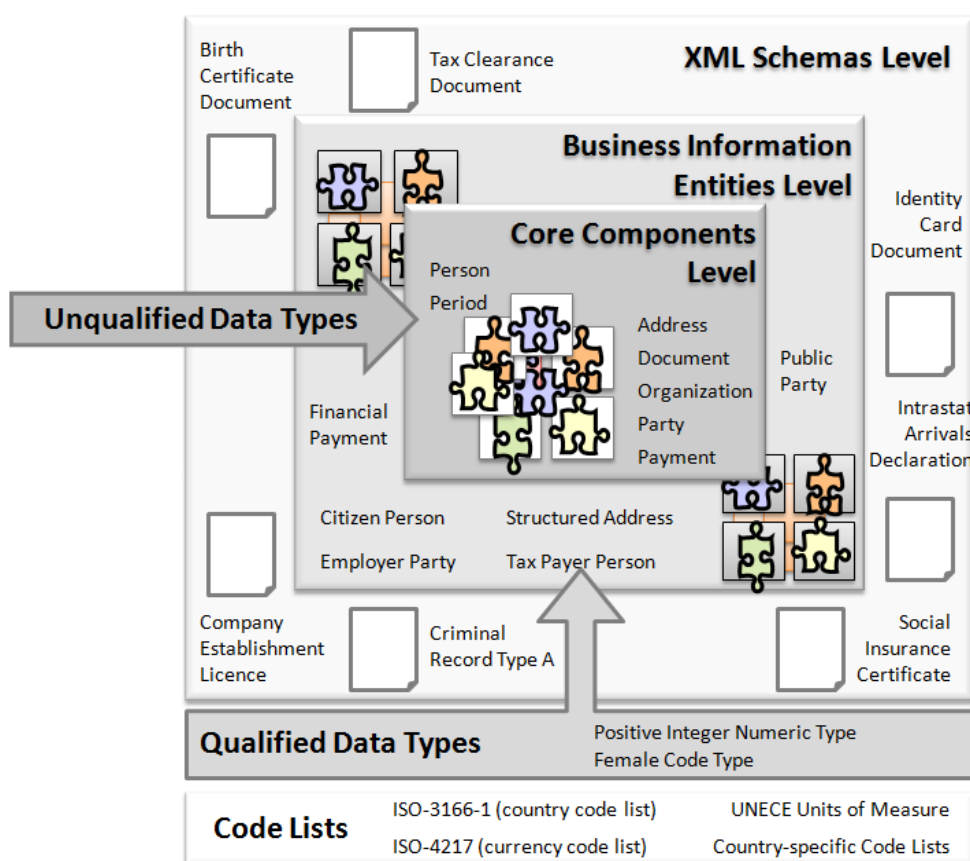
Birth Certificate Document

Tax Clearance Document

XML Schemas Level

Business Information Entities Level

Identity Card Document

Core Components Level

Person

Period

Unqualified Data Types

Address

Document

Organization

Party

Payment

Public Party

Financial Payment

Intrastat Arrivals Declaration

Citizen Person

Structured Address

Employer Party

Tax Payer Person

Company Establishment Licence

Criminal Record Type A

Social Insurance Certificate

Qualified Data Types

Positive Integer Numeric Type

Female Code Type

Code Lists

ISO-3166-1 (country code list)

ISO-4217 (currency code list)

UNECE Units of Measure

Country-specific Code Lists